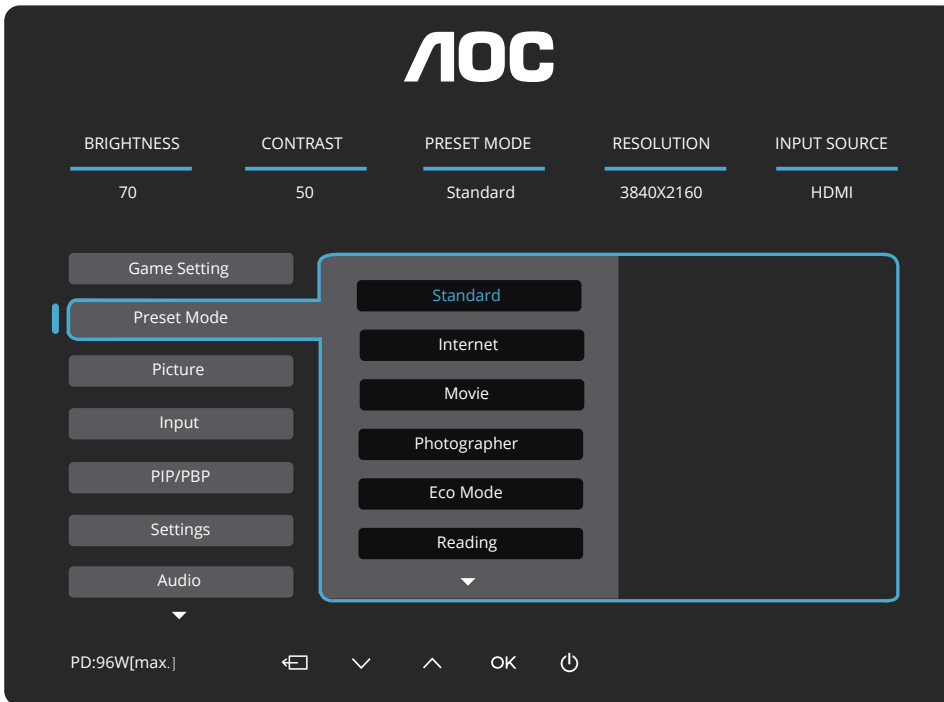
AOC

| BRIGHTNESS | CONTRAST | PRESET MODE | RESOLUTION | INPUT SOURCE |
|---|---|---|---|---|
| 70 | 50 | Standard | 3840X2160 | HDMI |

Game Setting
Preset Mode
Picture
Input
PIP/PBP
Settings
Audio

Standard
Internet
Movie
Photographer
Eco Mode
Reading

PD:96W[max.]

OK